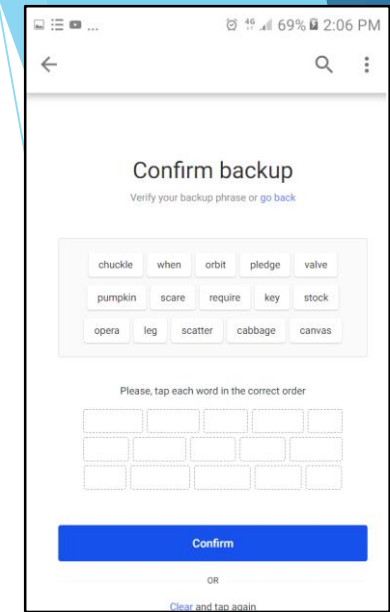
69% 2:06 PM

Confirm backup

Verify your backup phrase or go back

chuckle when orbit pledge valve
pumpkin scare require key stock
opera leg scatter cabbage canvas

Please, tap each word in the correct order

Confirm

OR

Clear and tap again